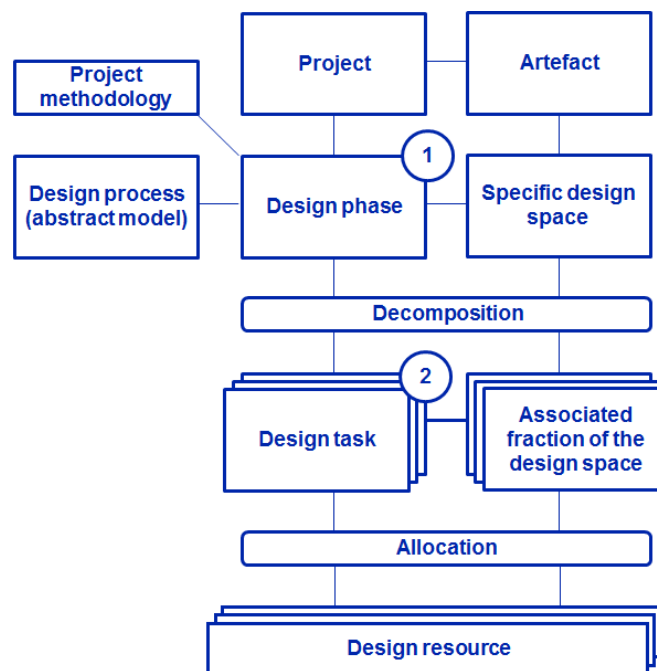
Project

Artefact

Project methodology

1

Design process (abstract model)

Design phase

Specific design space

Decomposition

2

Design task

Associated fraction of the design space

Allocation

Design resource